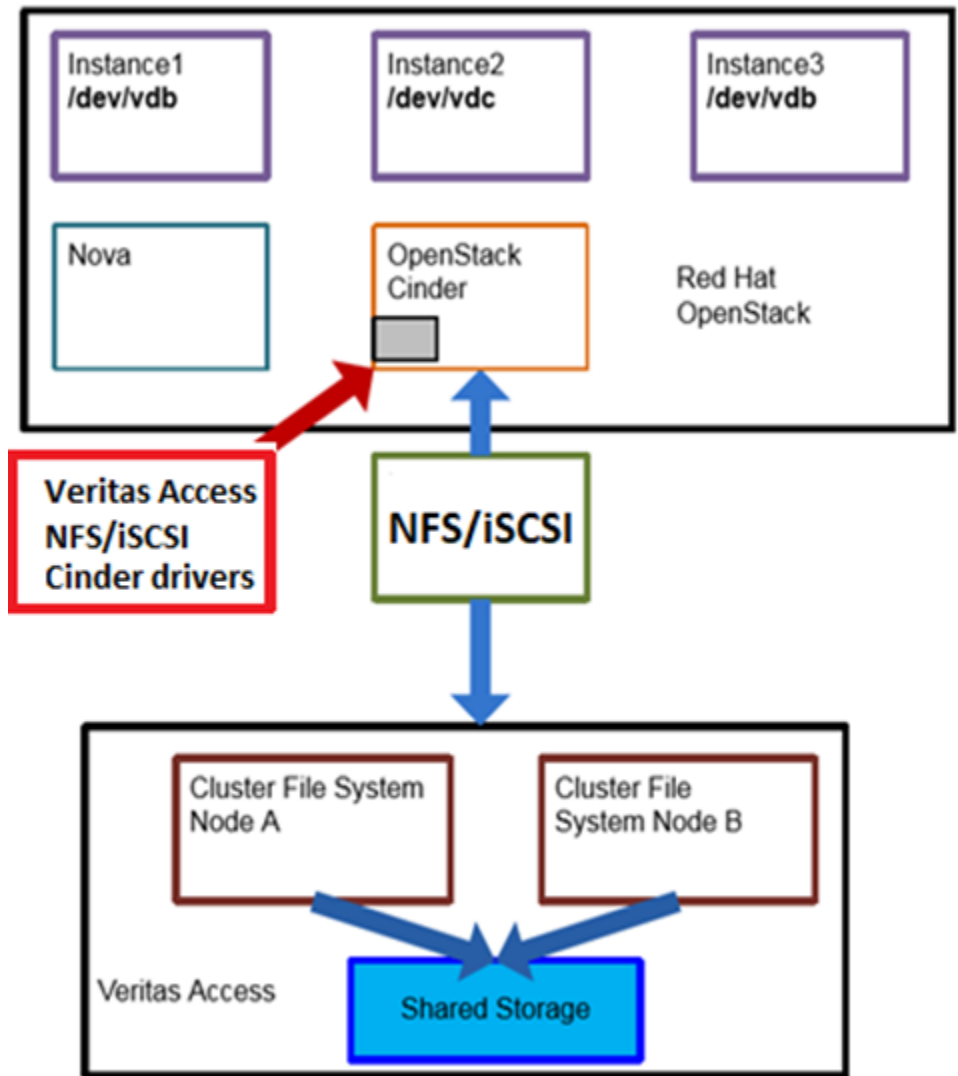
Instance1
**/dev/vdb**

Instance2
**/dev/vdc**

Instance3
**/dev/vdb**

Nova

OpenStack Cinder

Red Hat OpenStack

Veritas Access NFS/iSCSI Cinder drivers

NFS/iSCSI

Cluster File System Node A

Cluster File System Node B

Veritas Access

Shared Storage